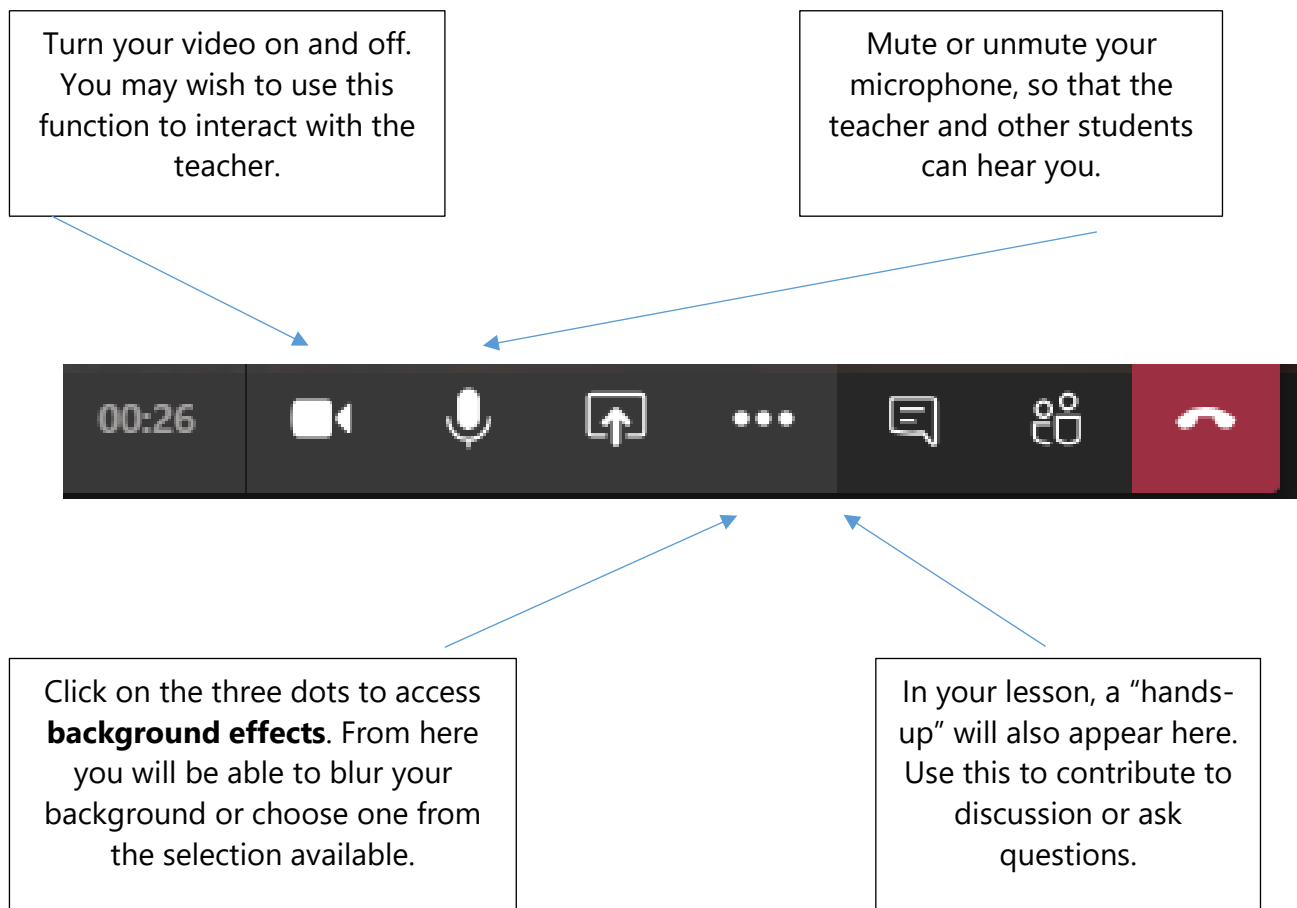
Turn your video on and off. You may wish to use this function to interact with the teacher.

Mute or unmute your microphone, so that the teacher and other students can hear you.

00:26

Click on the three dots to access **background effects**. From here you will be able to blur your background or choose one from the selection available.

In your lesson, a "hands-up" will also appear here. Use this to contribute to discussion or ask questions.